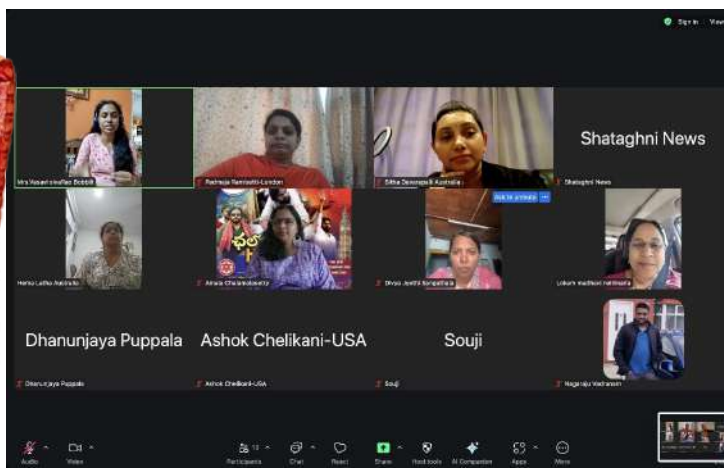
Sign in View

Mrs.Vasanthalatha Bobbili

Padmaja Ramisetti-London

Sitha Dasarapalli Australia

Shataghni News

Shataghni News

Harika Latha Australia

Aruna Chalamalasetty

Ask to unmute

Divya Jyothi Sompalli

Lokesh madhavi nekkanti

Dhanunjaya Puppala

Ashok Chelikani-USA

Souji

Dhanunjaya Puppala

Ashok Chelikani-USA

Souji

Nagaraju Vadranam

Audio

Video

Participants

Chat

React

Share

Host tools

AI Companion

Apps

More